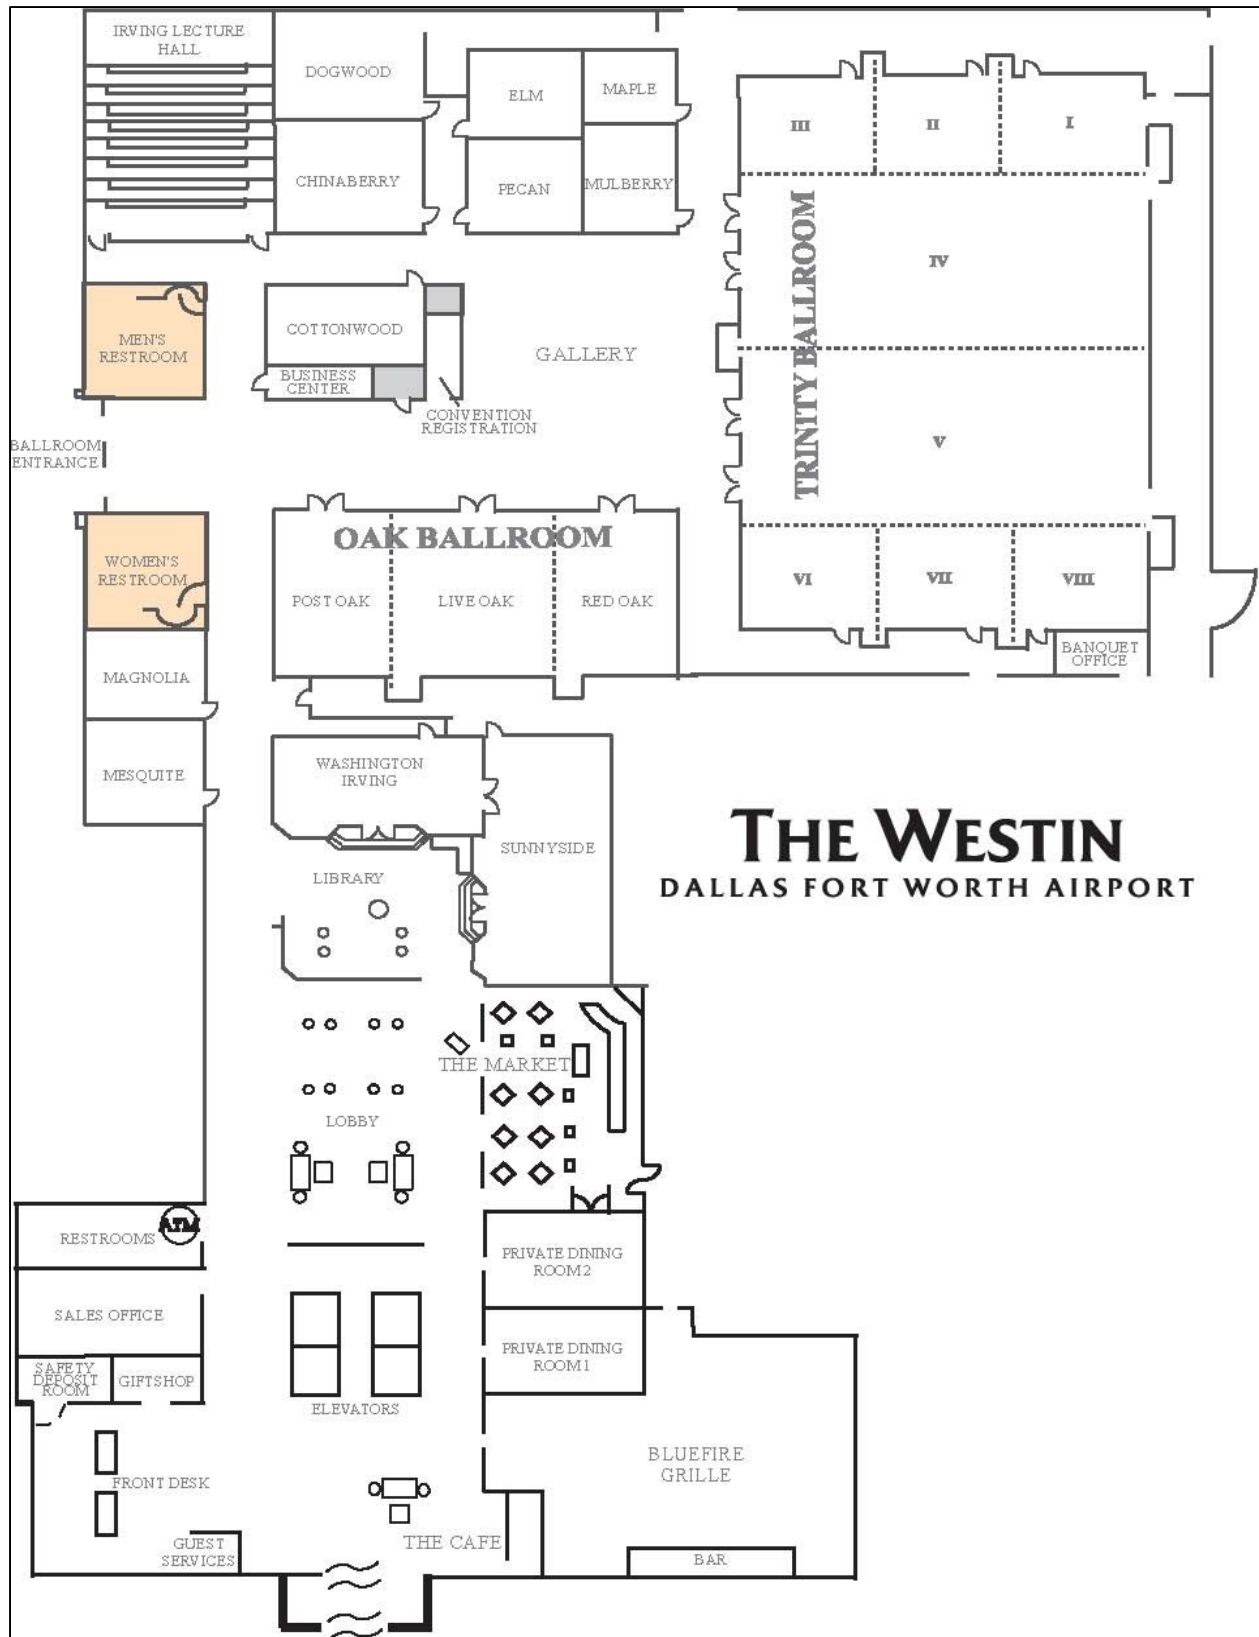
IRVING LECTURE HALL

DOGWOOD

ELM

MAPLE

CHINABERRY

PECAN

MULBERRY

III

II

I

TRINITY BALLROOM

IV

V

MEN'S RESTROOM

COTTONWOOD

BUSINESS CENTER

GALLERY

CONVENTION REGISTRATION

BALLROOM ENTRANCE

OAK BALLROOM

WOMEN'S RESTROOM

POST OAK

LIVE OAK

RED OAK

VI

VII

VIII

BANQUET OFFICE

MAGNOLIA

MESQUITE

WASHINGTON IRVING

SUNNYSIDE

THE WESTIN
DALLAS FORT WORTH AIRPORT

LIBRARY

THE MARKET

LOBBY

RESTROOMS

ATM

PRIVATE DINING ROOM 2

SALES OFFICE

PRIVATE DINING ROOM 1

SAFETY DEPOSIT ROOM

GIFTSHOP

ELEVATORS

BLUEFIRE GRILLE

FRONT DESK

GUEST SERVICES

THE CAFE

BAR